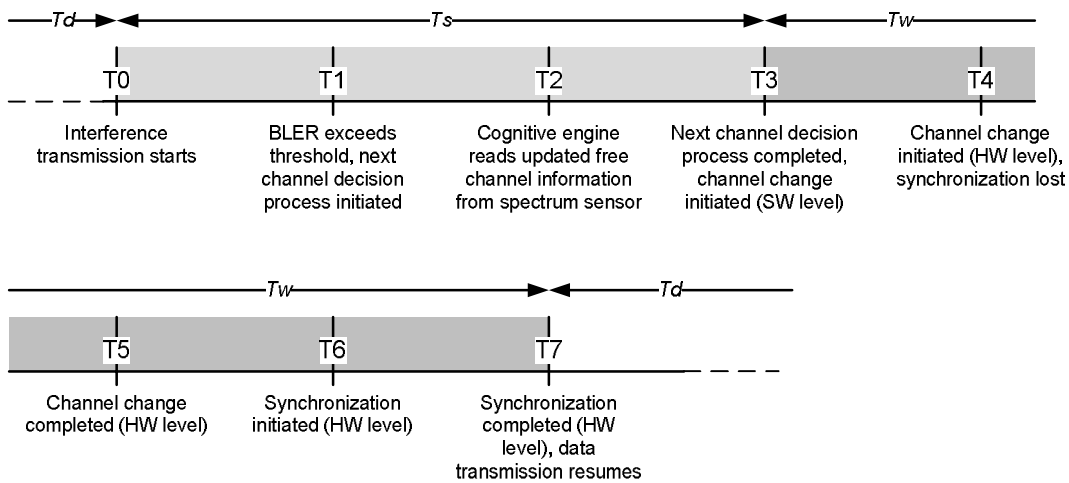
Td
Ts
Tw

T0
T1
T2
T3
T4

Interference transmission starts

BLER exceeds threshold, next channel decision process initiated

Cognitive engine reads updated free channel information from spectrum sensor

Next channel decision process completed, channel change initiated (SW level)

Channel change initiated (HW level), synchronization lost

Tw
Td

T5
T6
T7

Channel change completed (HW level)

Synchronization initiated (HW level)

Synchronization completed (HW level), data transmission resumes